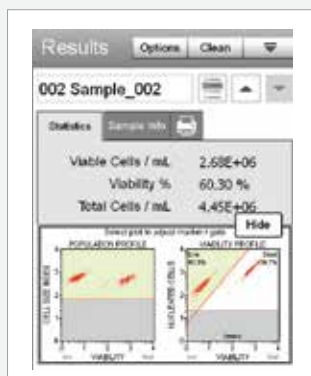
Results Options Clean

002 Sample_002

Statistics Sample Info

Viable Cells / mL 2.68E+06

Viability % 60.30 %

Total Cells / mL 4.45E+06

Hide

Select grid to adjust marker / gate

POPULATION PROFILE

VIABILITY PROFILE

CELL SIZE INDEX

NUCLEATED CELLS

VIABILITY

VIABILITY

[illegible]